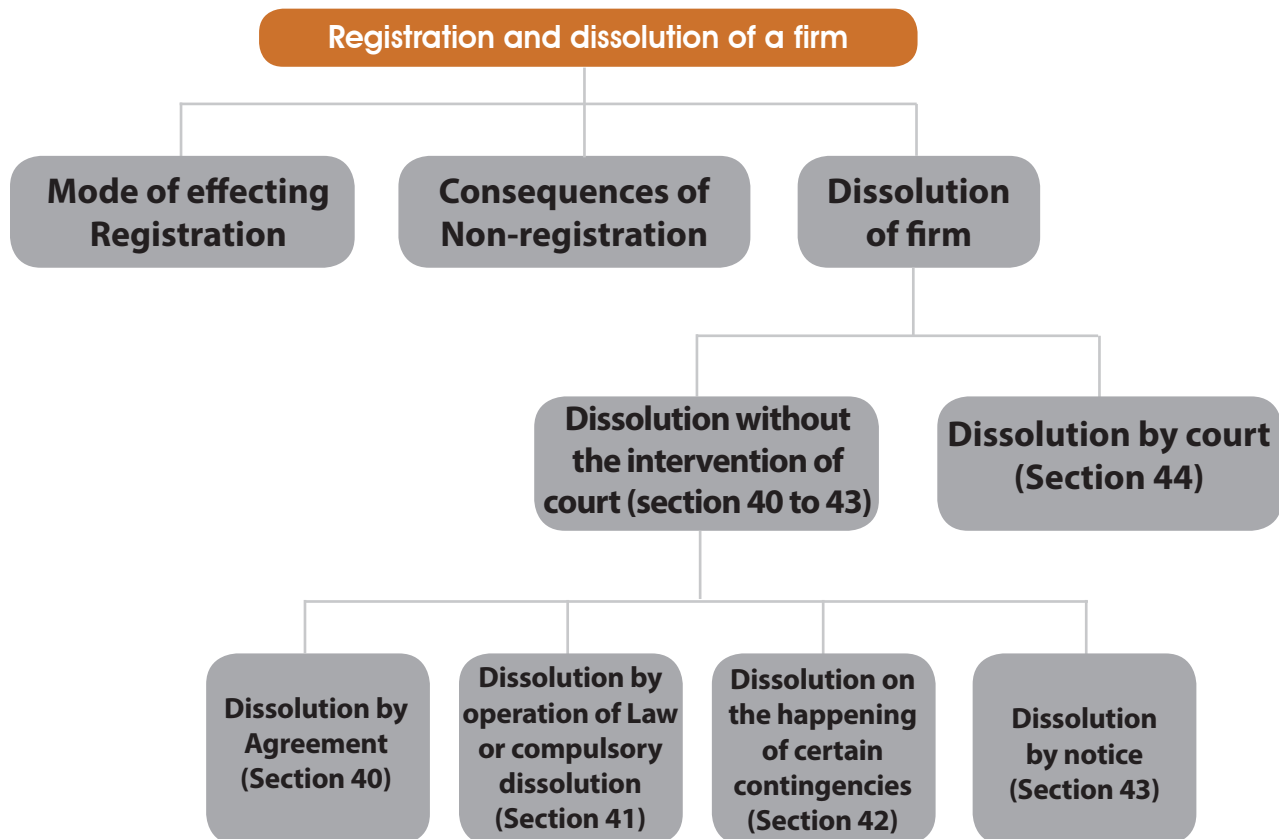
Registration and dissolution of a firm

Mode of effecting Registration

Consequences of Non-registration

Dissolution of firm

Dissolution without the intervention of court (section 40 to 43)

Dissolution by court (Section 44)

Dissolution by Agreement (Section 40)

Dissolution by operation of Law or compulsory dissolution (Section 41)

Dissolution on the happening of certain contingencies (Section 42)

Dissolution by notice (Section 43)